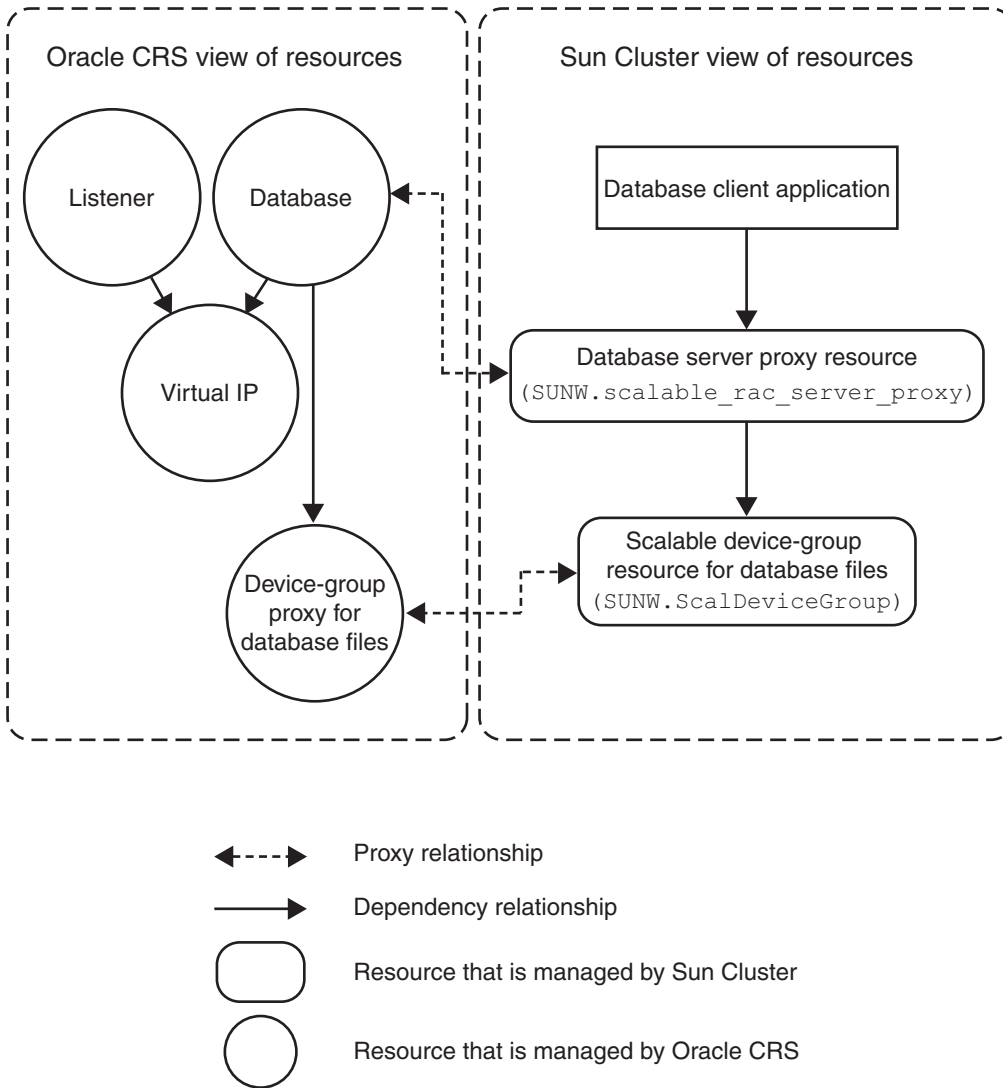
Oracle CRS view of resources

Listener

Database

Virtual IP

Device-group proxy for database files

Sun Cluster view of resources

Database client application

Database server proxy resource (SUNW.scalable_rac_server_proxy)

Scalable device-group resource for database files (SUNW.ScalDeviceGroup)

Proxy relationship

Dependency relationship

Resource that is managed by Sun Cluster

Resource that is managed by Oracle CRS